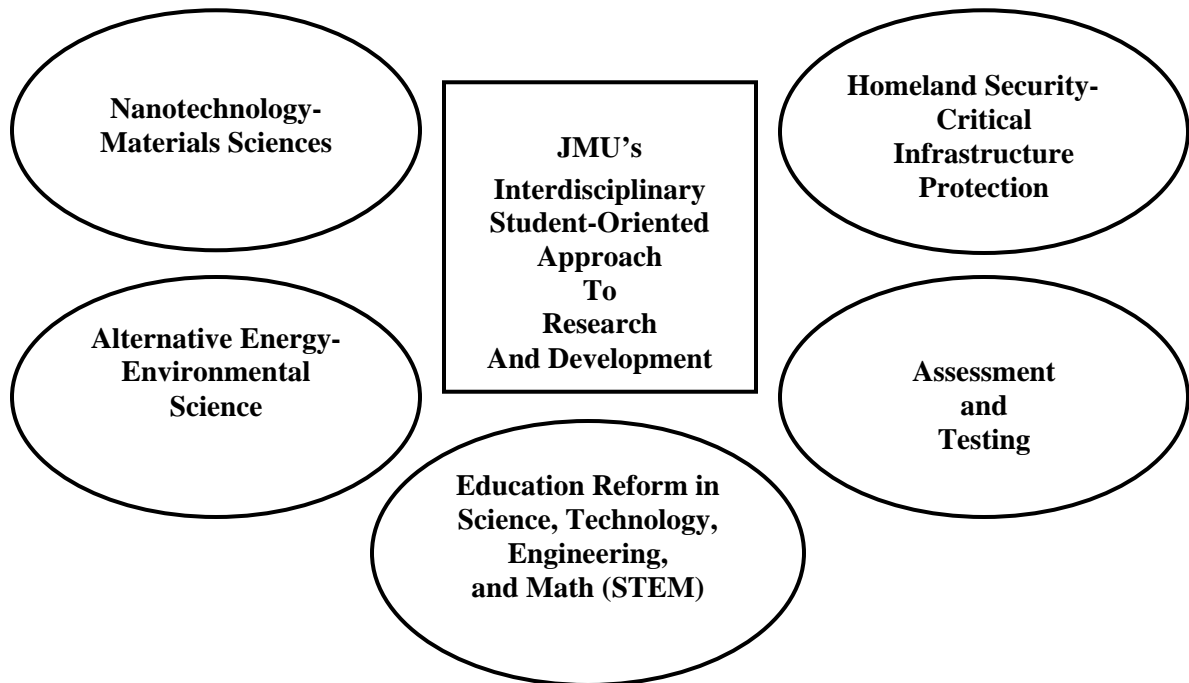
Nanotechnology-
Materials Sciences

JMU's
Interdisciplinary
Student-Oriented
Approach
To
Research
And Development

Homeland Security-
Critical
Infrastructure
Protection

Alternative Energy-
Environmental
Science

Assessment
and
Testing

Education Reform in
Science, Technology,
Engineering,
and Math (STEM)